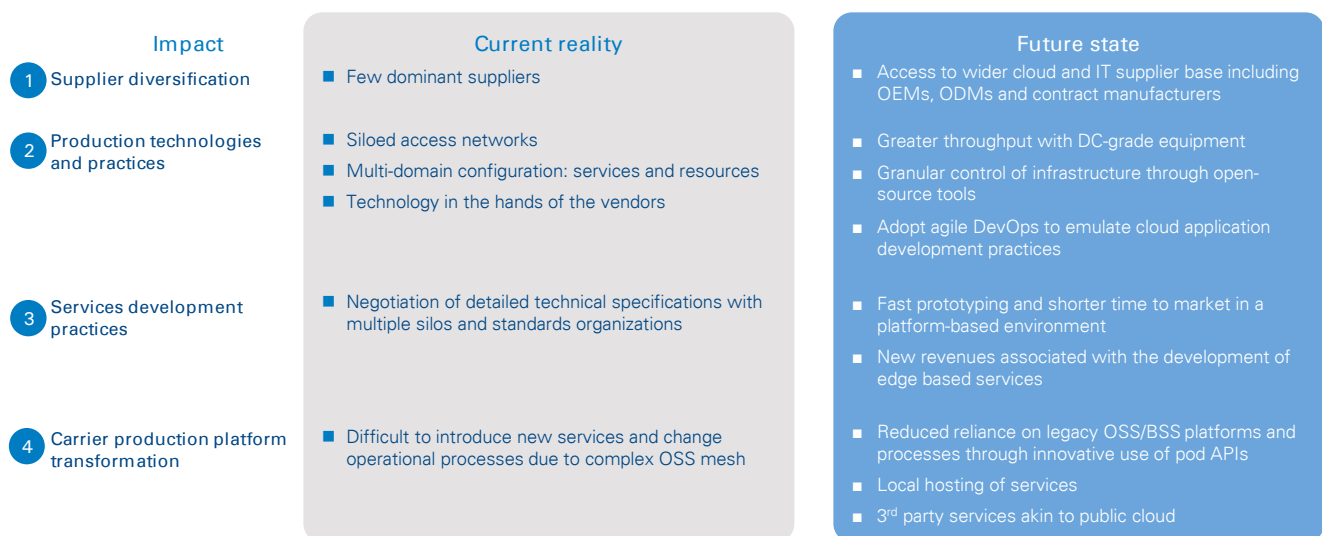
Impact

1 Supplier diversification

2 Production technologies and practices

3 Services development practices

4 Carrier production platform transformation

Current reality

■ Few dominant suppliers

■ Siloed access networks

■ Multi-domain configuration: services and resources

■ Technology in the hands of the vendors

■ Negotiation of detailed technical specifications with multiple silos and standards organizations

■ Difficult to introduce new services and change operational processes due to complex OSS mesh

Future state

■ Access to wider cloud and IT supplier base including OEMs, ODMs and contract manufacturers

■ Greater throughput with DC-grade equipment

■ Granular control of infrastructure through open-source tools

■ Adopt agile DevOps to emulate cloud application development practices

■ Fast prototyping and shorter time to market in a platform-based environment

■ New revenues associated with the development of edge based services

■ Reduced reliance on legacy OSS/BSS platforms and processes through innovative use of pod APIs

■ Local hosting of services

■ 3$^{rd}$ party services akin to public cloud